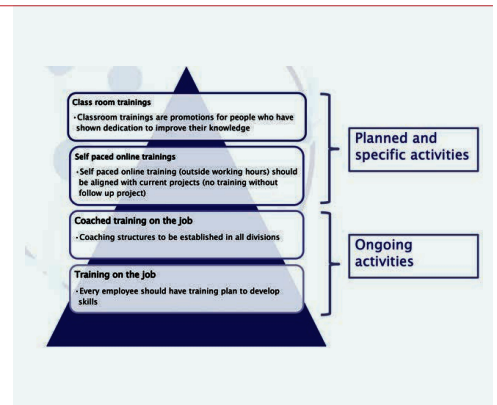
Class room trainings

· Classroom trainings are promotions for people who have shown dedication to improve their knowledge

Self paced online trainings

· Self paced online training (outside working hours) should be aligned with current projects (no training without follow up project)

Coached training on the job

· Coaching structures to be established in all divisions

Training on the job

· Every employee should have training plan to develop skills

Planned and specific activities

Ongoing activities